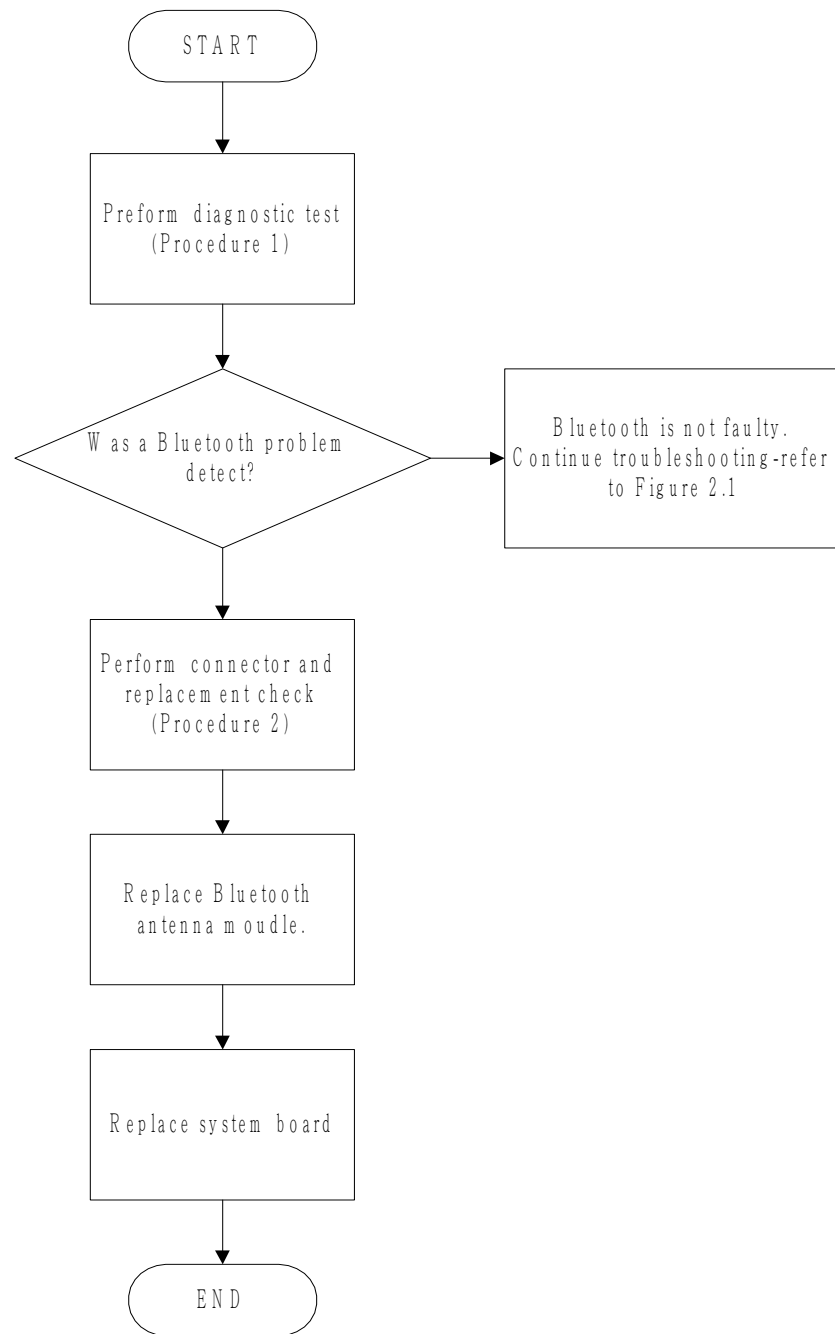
START

Preform diagnostic test (Procedure 1)

Was a Bluetooth problem detect?

Bluetooth is not faulty. Continue troubleshooting-refer to Figure 2.1

Perform connector and replacement check (Procedure 2)

Replace Bluetooth antenna moudle.

Replace system board

END